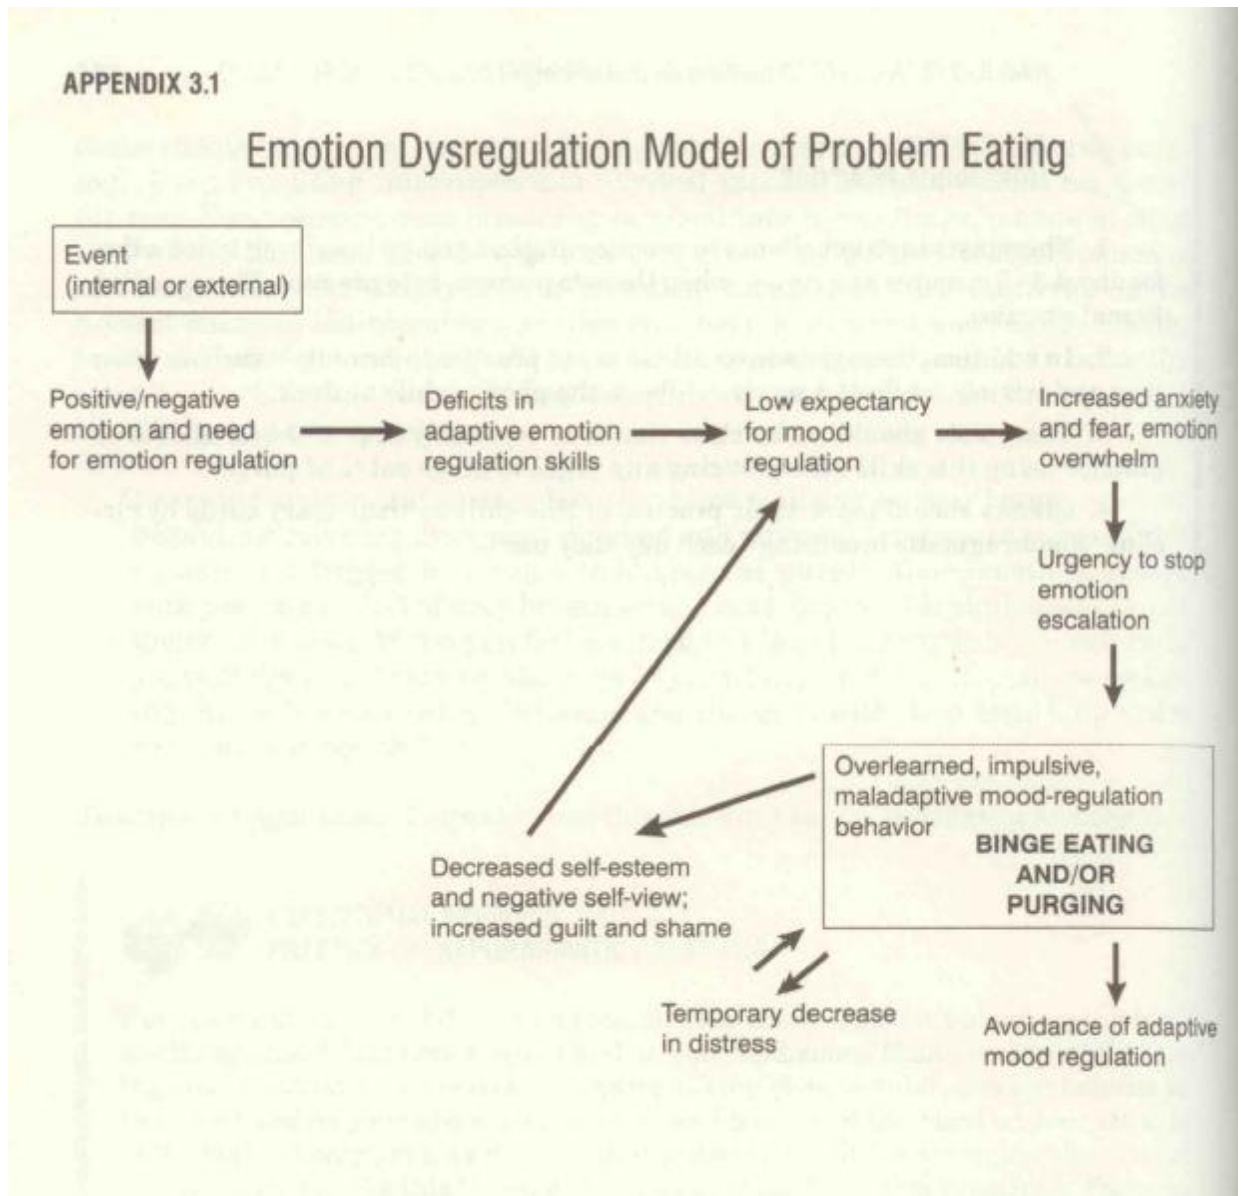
APPENDIX 3.1

Emotion Dysregulation Model of Problem Eating

Event (internal or external)

Positive/negative emotion and need for emotion regulation

Deficits in adaptive emotion regulation skills

Low expectancy for mood regulation

Increased anxiety and fear, emotion overwhelm

Urgency to stop emotion escalation

Overlearned, impulsive, maladaptive mood-regulation behavior

BINGE EATING AND/OR PURGING

Decreased self-esteem and negative self-view; increased guilt and shame

Temporary decrease in distress

Avoidance of adaptive mood regulation